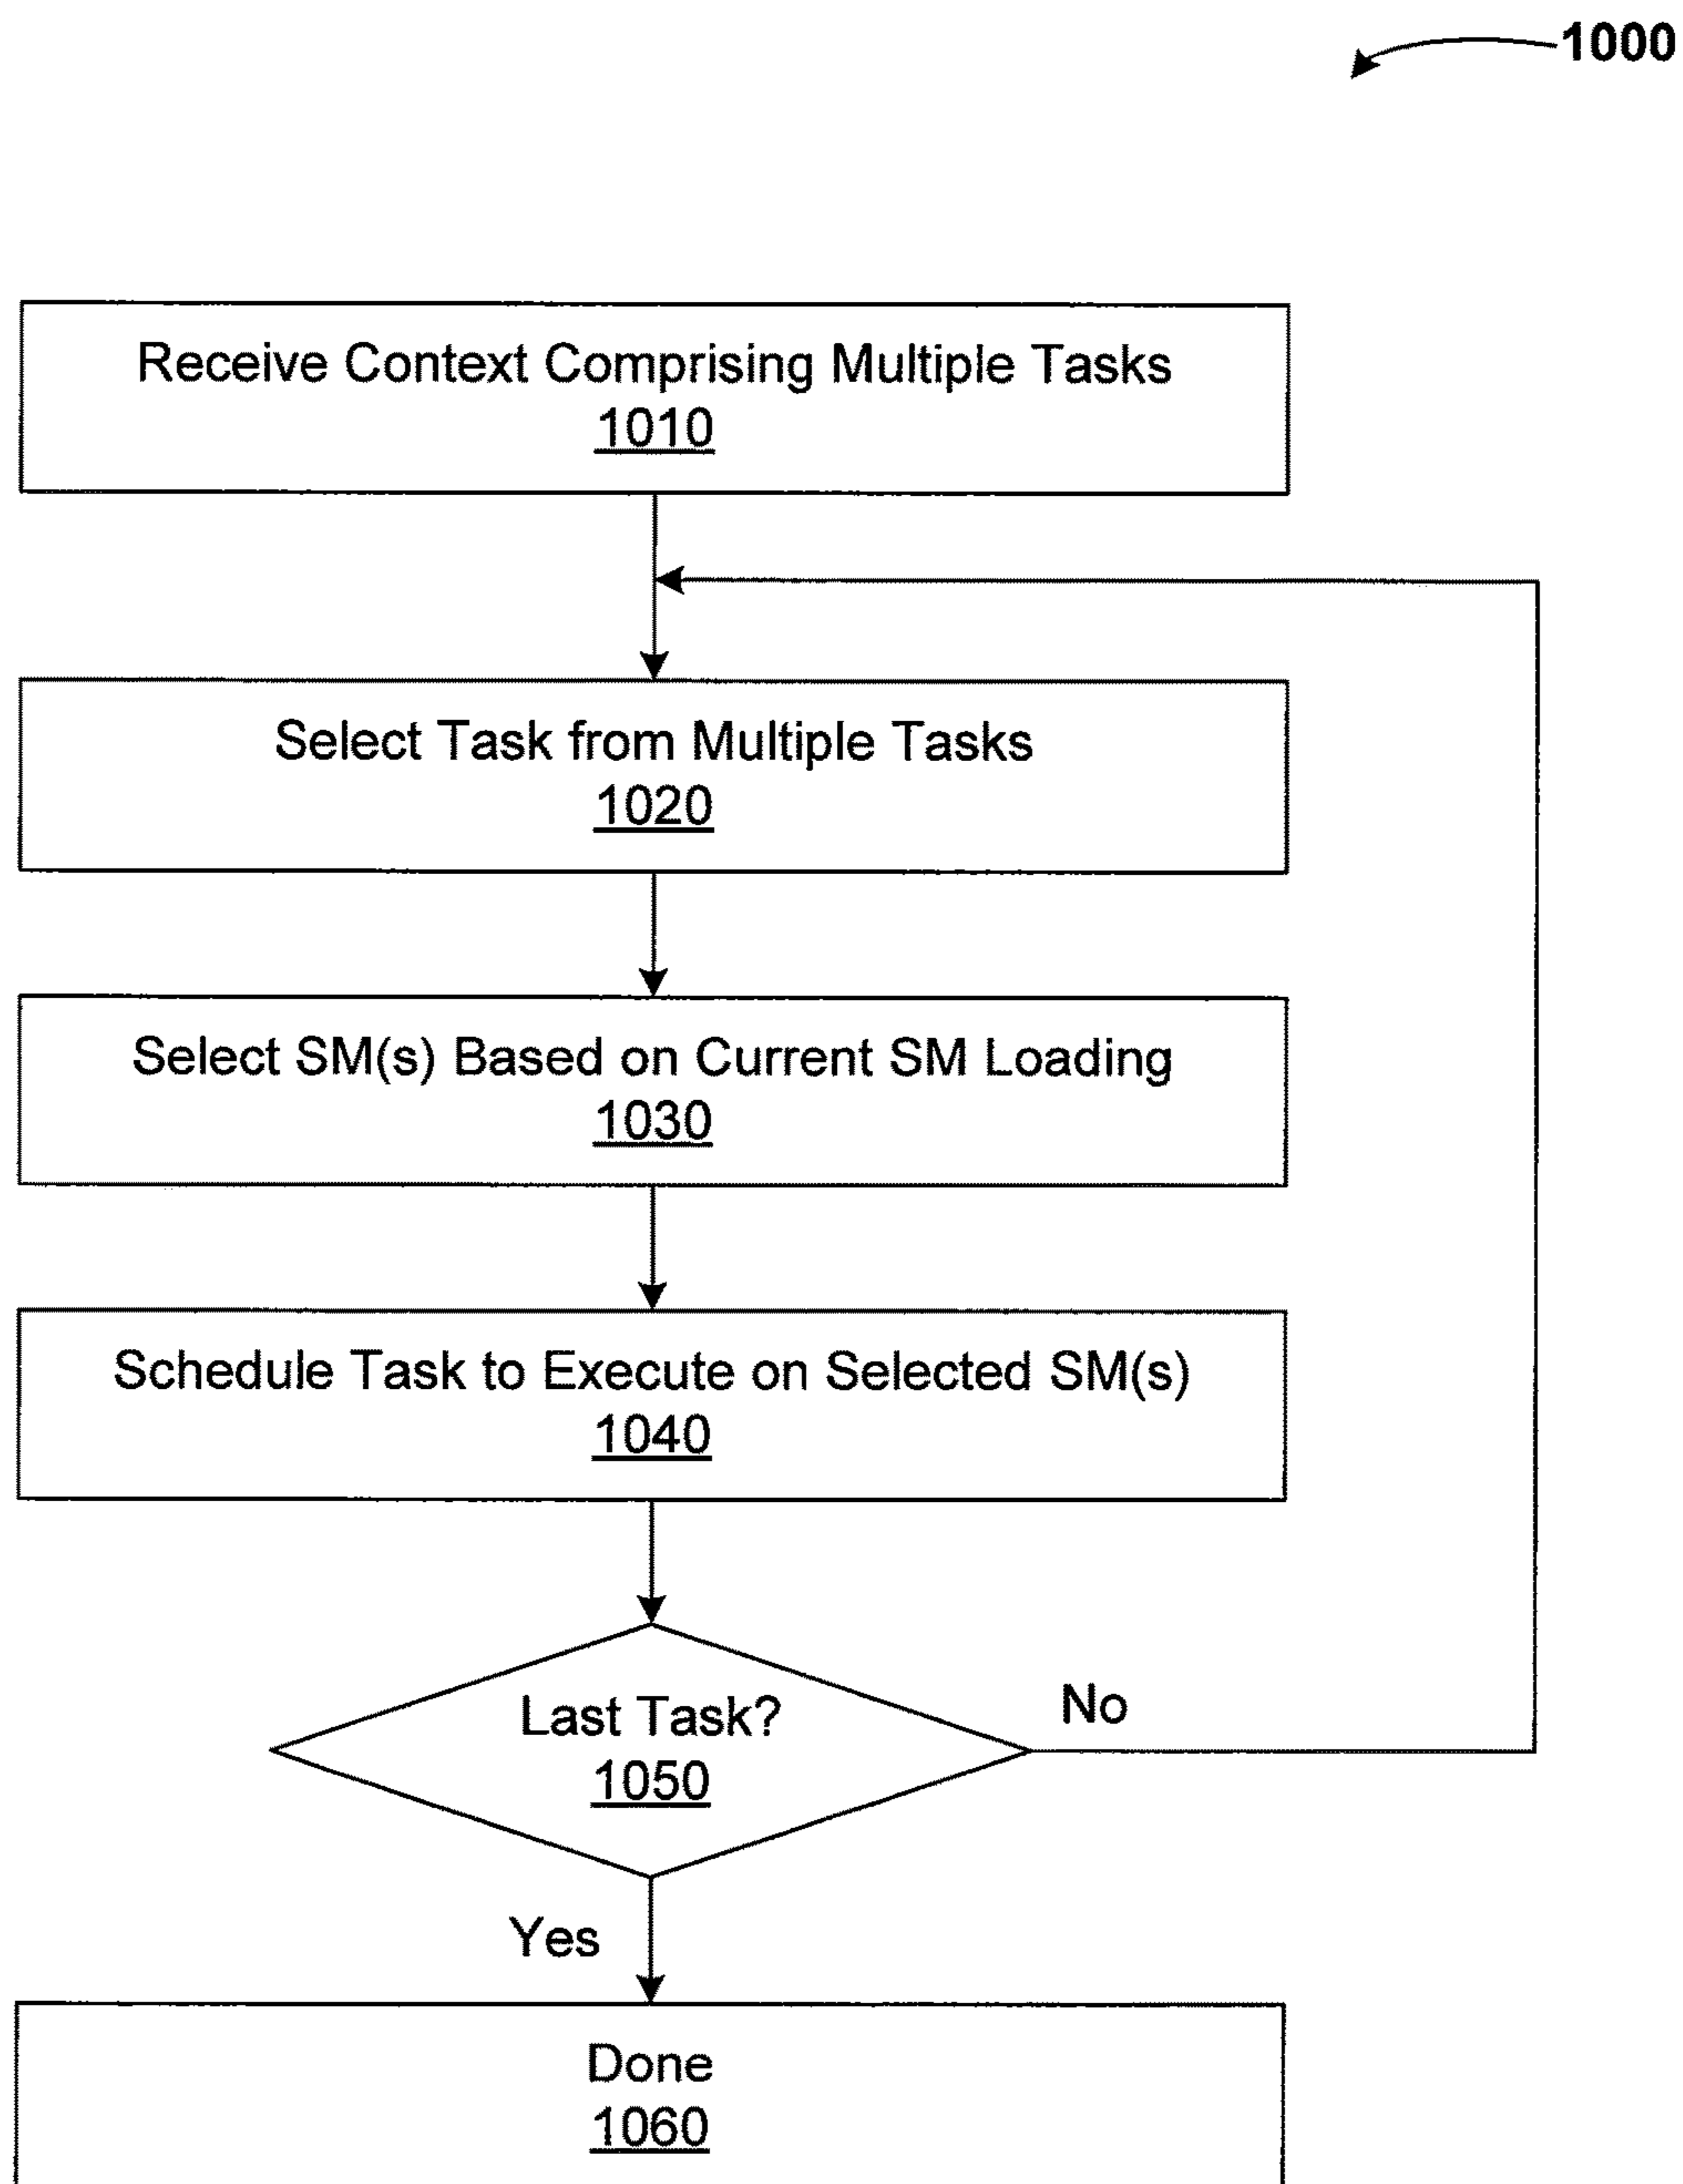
1000

Receive Context Comprising Multiple Tasks
1010

Select Task from Multiple Tasks
1020

Select SM(s) Based on Current SM Loading
1030

Schedule Task to Execute on Selected SM(s)
1040

Last Task?
1050

No

Yes

Done
1060